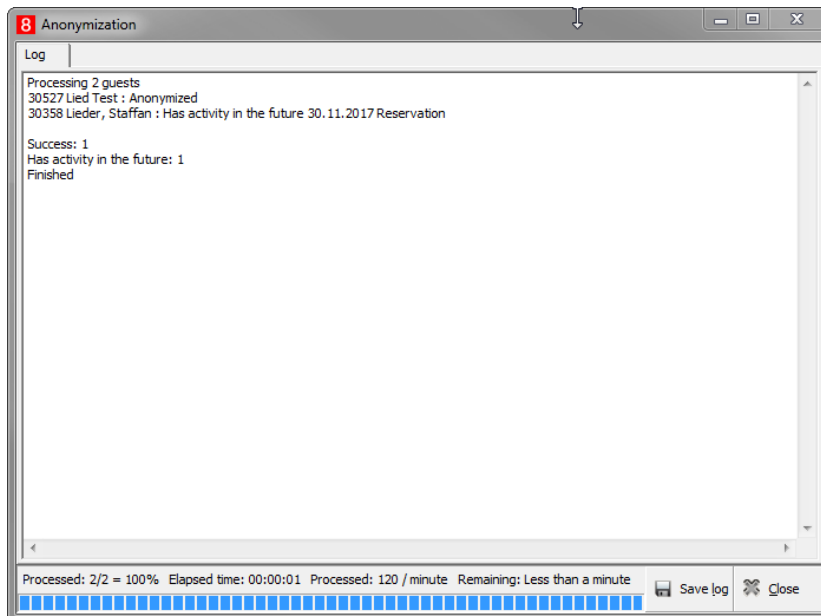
8 Anonymization

Log

Processing 2 guests
30527 Lied Test : Anonymized
30358 Lieder, Staffan : Has activity in the future 30.11.2017 Reservation

Success: 1
Has activity in the future: 1
Finished

Processed: 2/2 = 100% Elapsed time: 00:00:01 Processed: 120 / minute Remaining: Less than a minute

Save log

Close